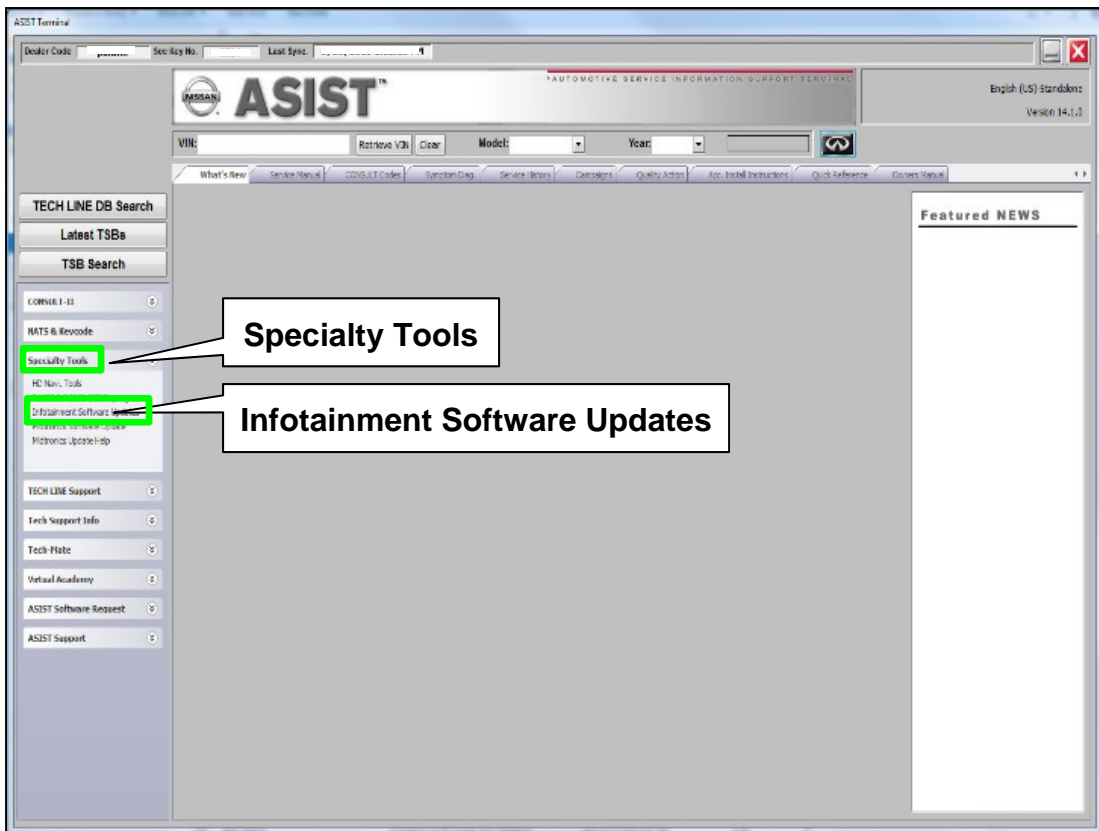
ASIST Terminal

Dealer Code: Sec Key No. Last Sync.

NISSAN ASIST™

AUTOMOTIVE SERVICE INFORMATION SUPPORT TERMINAL

English (US) Standalone
Version 14.1.3

VIN: Retrieve VIN Clear Model: Year:

What's New | Service Manual | CONSULT Codes | Symptom Diag. | Service History | Campaigns | Quality Action | Acc. Install Instructions | Quick Reference | Owners Manual

TECH LINE DB Search
Latest TSBs
TSB Search

CONSULT-III
NATS & Keycode
Specialty Tools
HD Navi. Tools
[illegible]
Infotainment Software Updates
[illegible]
Mitronics Update Help

TECH LINE Support
Tech Support Info
Tech-Mate
Virtual Academy
ASIST Software Request
ASIST Support

Featured NEWS

Specialty Tools

Infotainment Software Updates